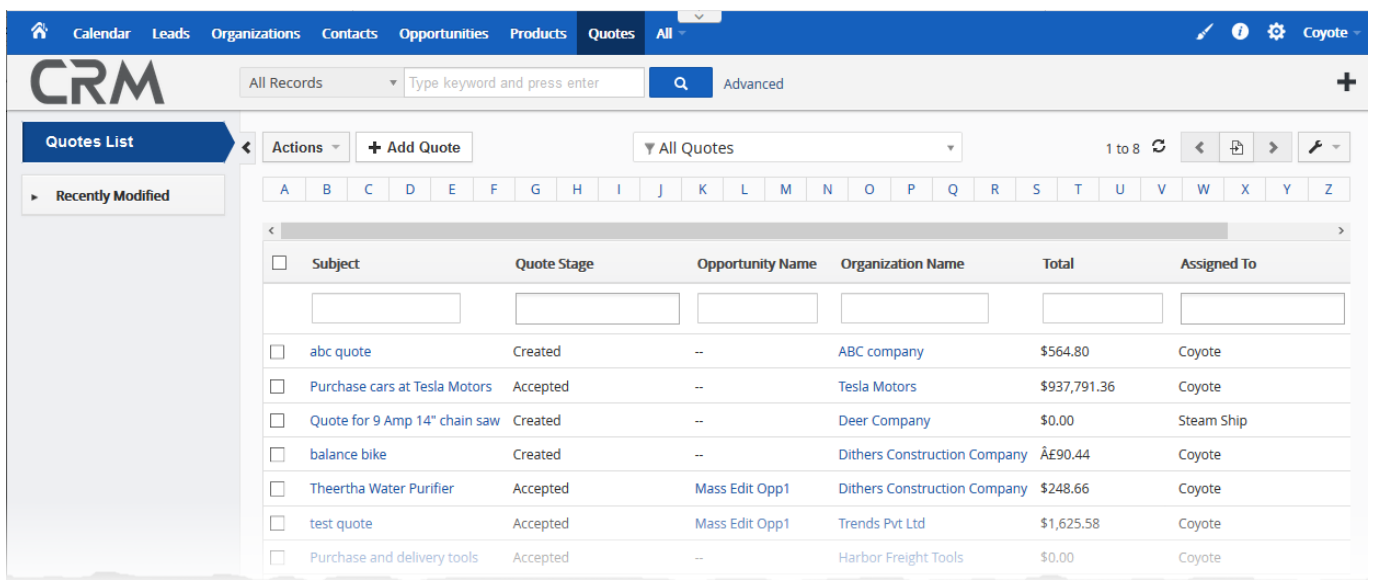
Calendar Leads Organizations Contacts Opportunities Products Quotes All Coyote

CRM

All Records Type keyword and press enter Advanced

+

Quotes List

Recently Modified

Actions + Add Quote All Quotes 1 to 8

A B C D E F G H I J K L M N O P Q R S T U V W X Y Z

| Subject | Quote Stage | Opportunity Name | Organization Name | Total | Assigned To |
|---|---|---|---|---|---|
| abc quote | Created | -- | ABC company | $564.80 | Coyote |
| Purchase cars at Tesla Motors | Accepted | -- | Tesla Motors | $937,791.36 | Coyote |
| Quote for 9 Amp 14" chain saw | Created | -- | Deer Company | $0.00 | Steam Ship |
| balance bike | Created | -- | Dithers Construction Company | Â£90.44 | Coyote |
| Theertha Water Purifier | Accepted | Mass Edit Opp1 | Dithers Construction Company | $248.66 | Coyote |
| test quote | Accepted | Mass Edit Opp1 | Trends Pvt Ltd | $1,625.58 | Coyote |
| Purchase and delivery tools | Accepted | -- | Harbor Freight Tools | $0.00 | Coyote |